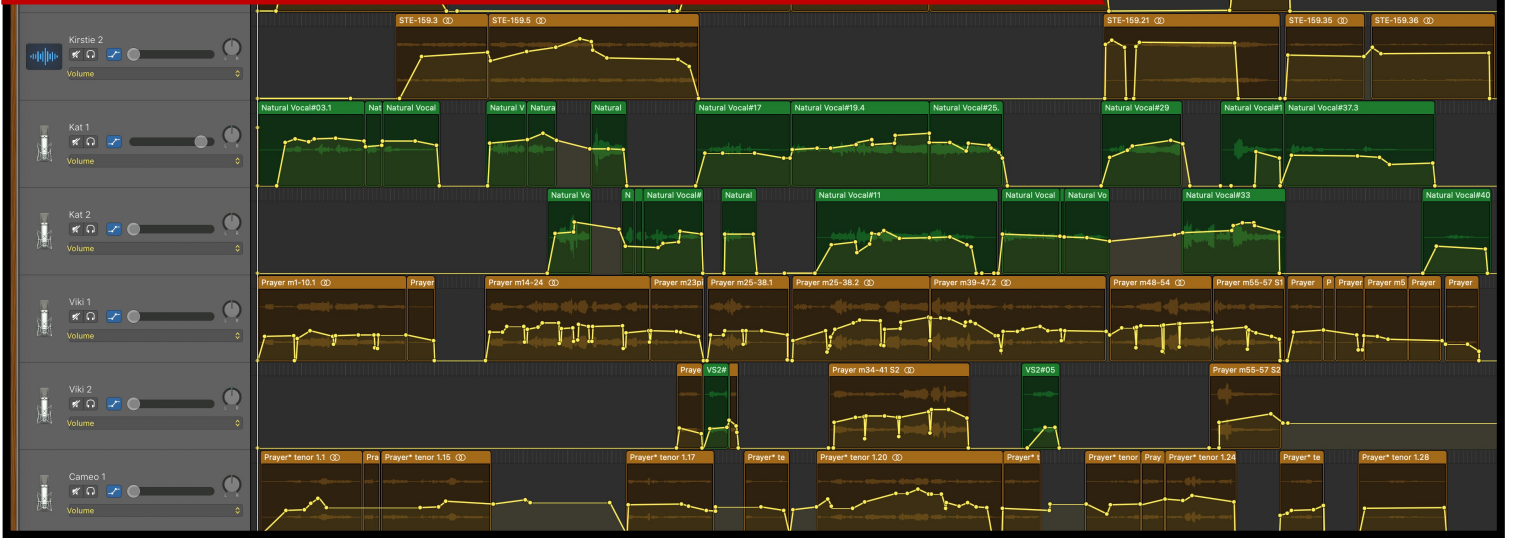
Kirstie 2
Volume
STE-159.3
STE-159.5
STE-159.21
STE-159.35
STE-159.36

Kat 1
Volume
Natural Vocal#03.1
Nat
Natural Vocal
Natural V
Natura
Natural
Natural Vocal#17
Natural Vocal#19.4
Natural Vocal#25.
Natural Vocal#29
Natural Vocal#1
Natural Vocal#37.3

Kat 2
Volume
Natural Voc
N
Natural Vocal#
Natural
Natural Vocal#11
Natural Vocal
Natural Vo
Natural Vocal#33
Natural Vocal#40

Viki 1
Volume
Prayer m1-10.1
Prayer
Prayer m14-24
Prayer m23p
Prayer m25-38.1
Prayer m25-38.2
Prayer m39-47.2
Prayer m48-54
Prayer m55-57 S1
Prayer
P
Prayer
Prayer m5
Prayer
Prayer

Viki 2
Volume
Praye
VS2#
Prayer m34-41 S2
VS2#05
Prayer m55-57 S2

Cameo 1
Volume
Prayer* tenor 1.1
Pra
Prayer* tenor 1.15
Prayer* tenor 1.17
Prayer* te
Prayer* tenor 1.20
Prayer* t
Prayer* tenor
Pray
Prayer* tenor 1.24
Prayer* te
Prayer* tenor 1.28